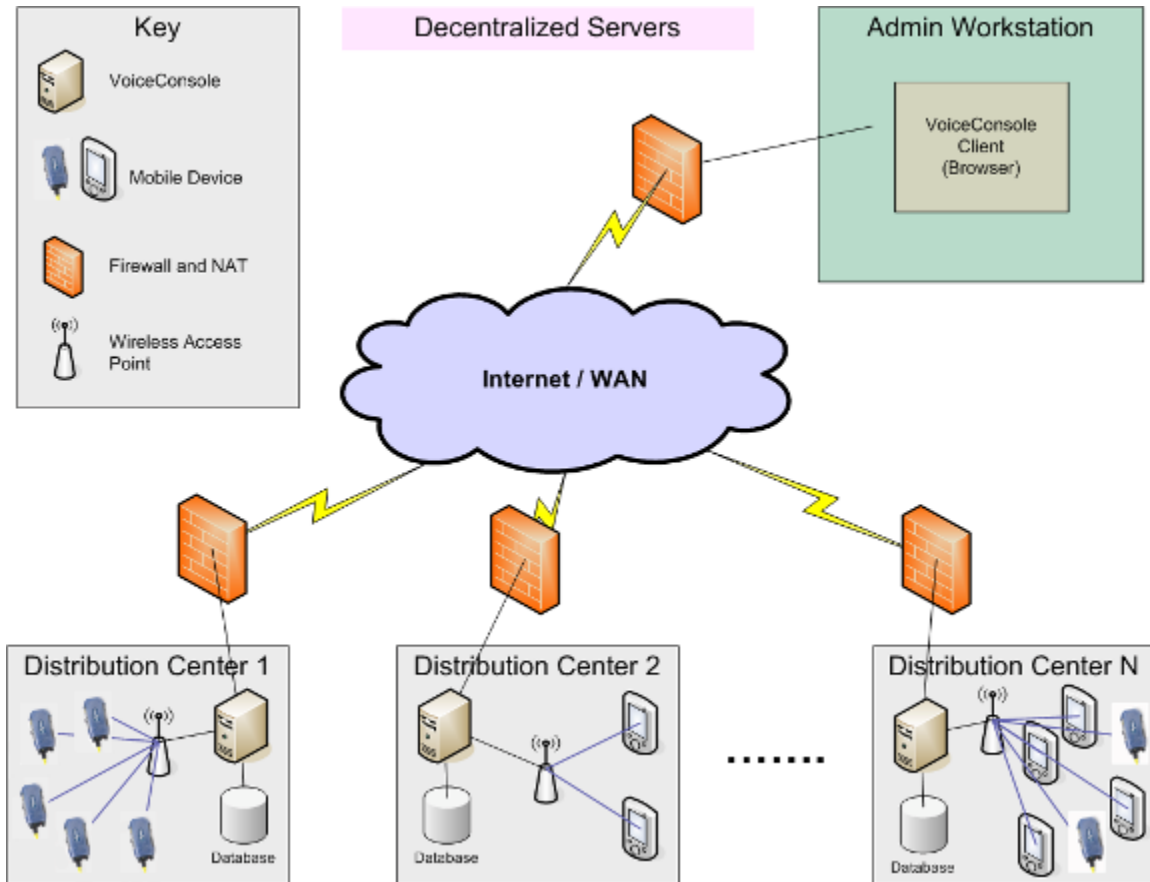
Key

VoiceConsole

Mobile Device

Firewall and NAT

Wireless Access Point

Decentralized Servers

Admin Workstation

VoiceConsole Client (Browser)

Internet / WAN

Distribution Center 1

Database

Distribution Center 2

Database

.......

Distribution Center N

Database